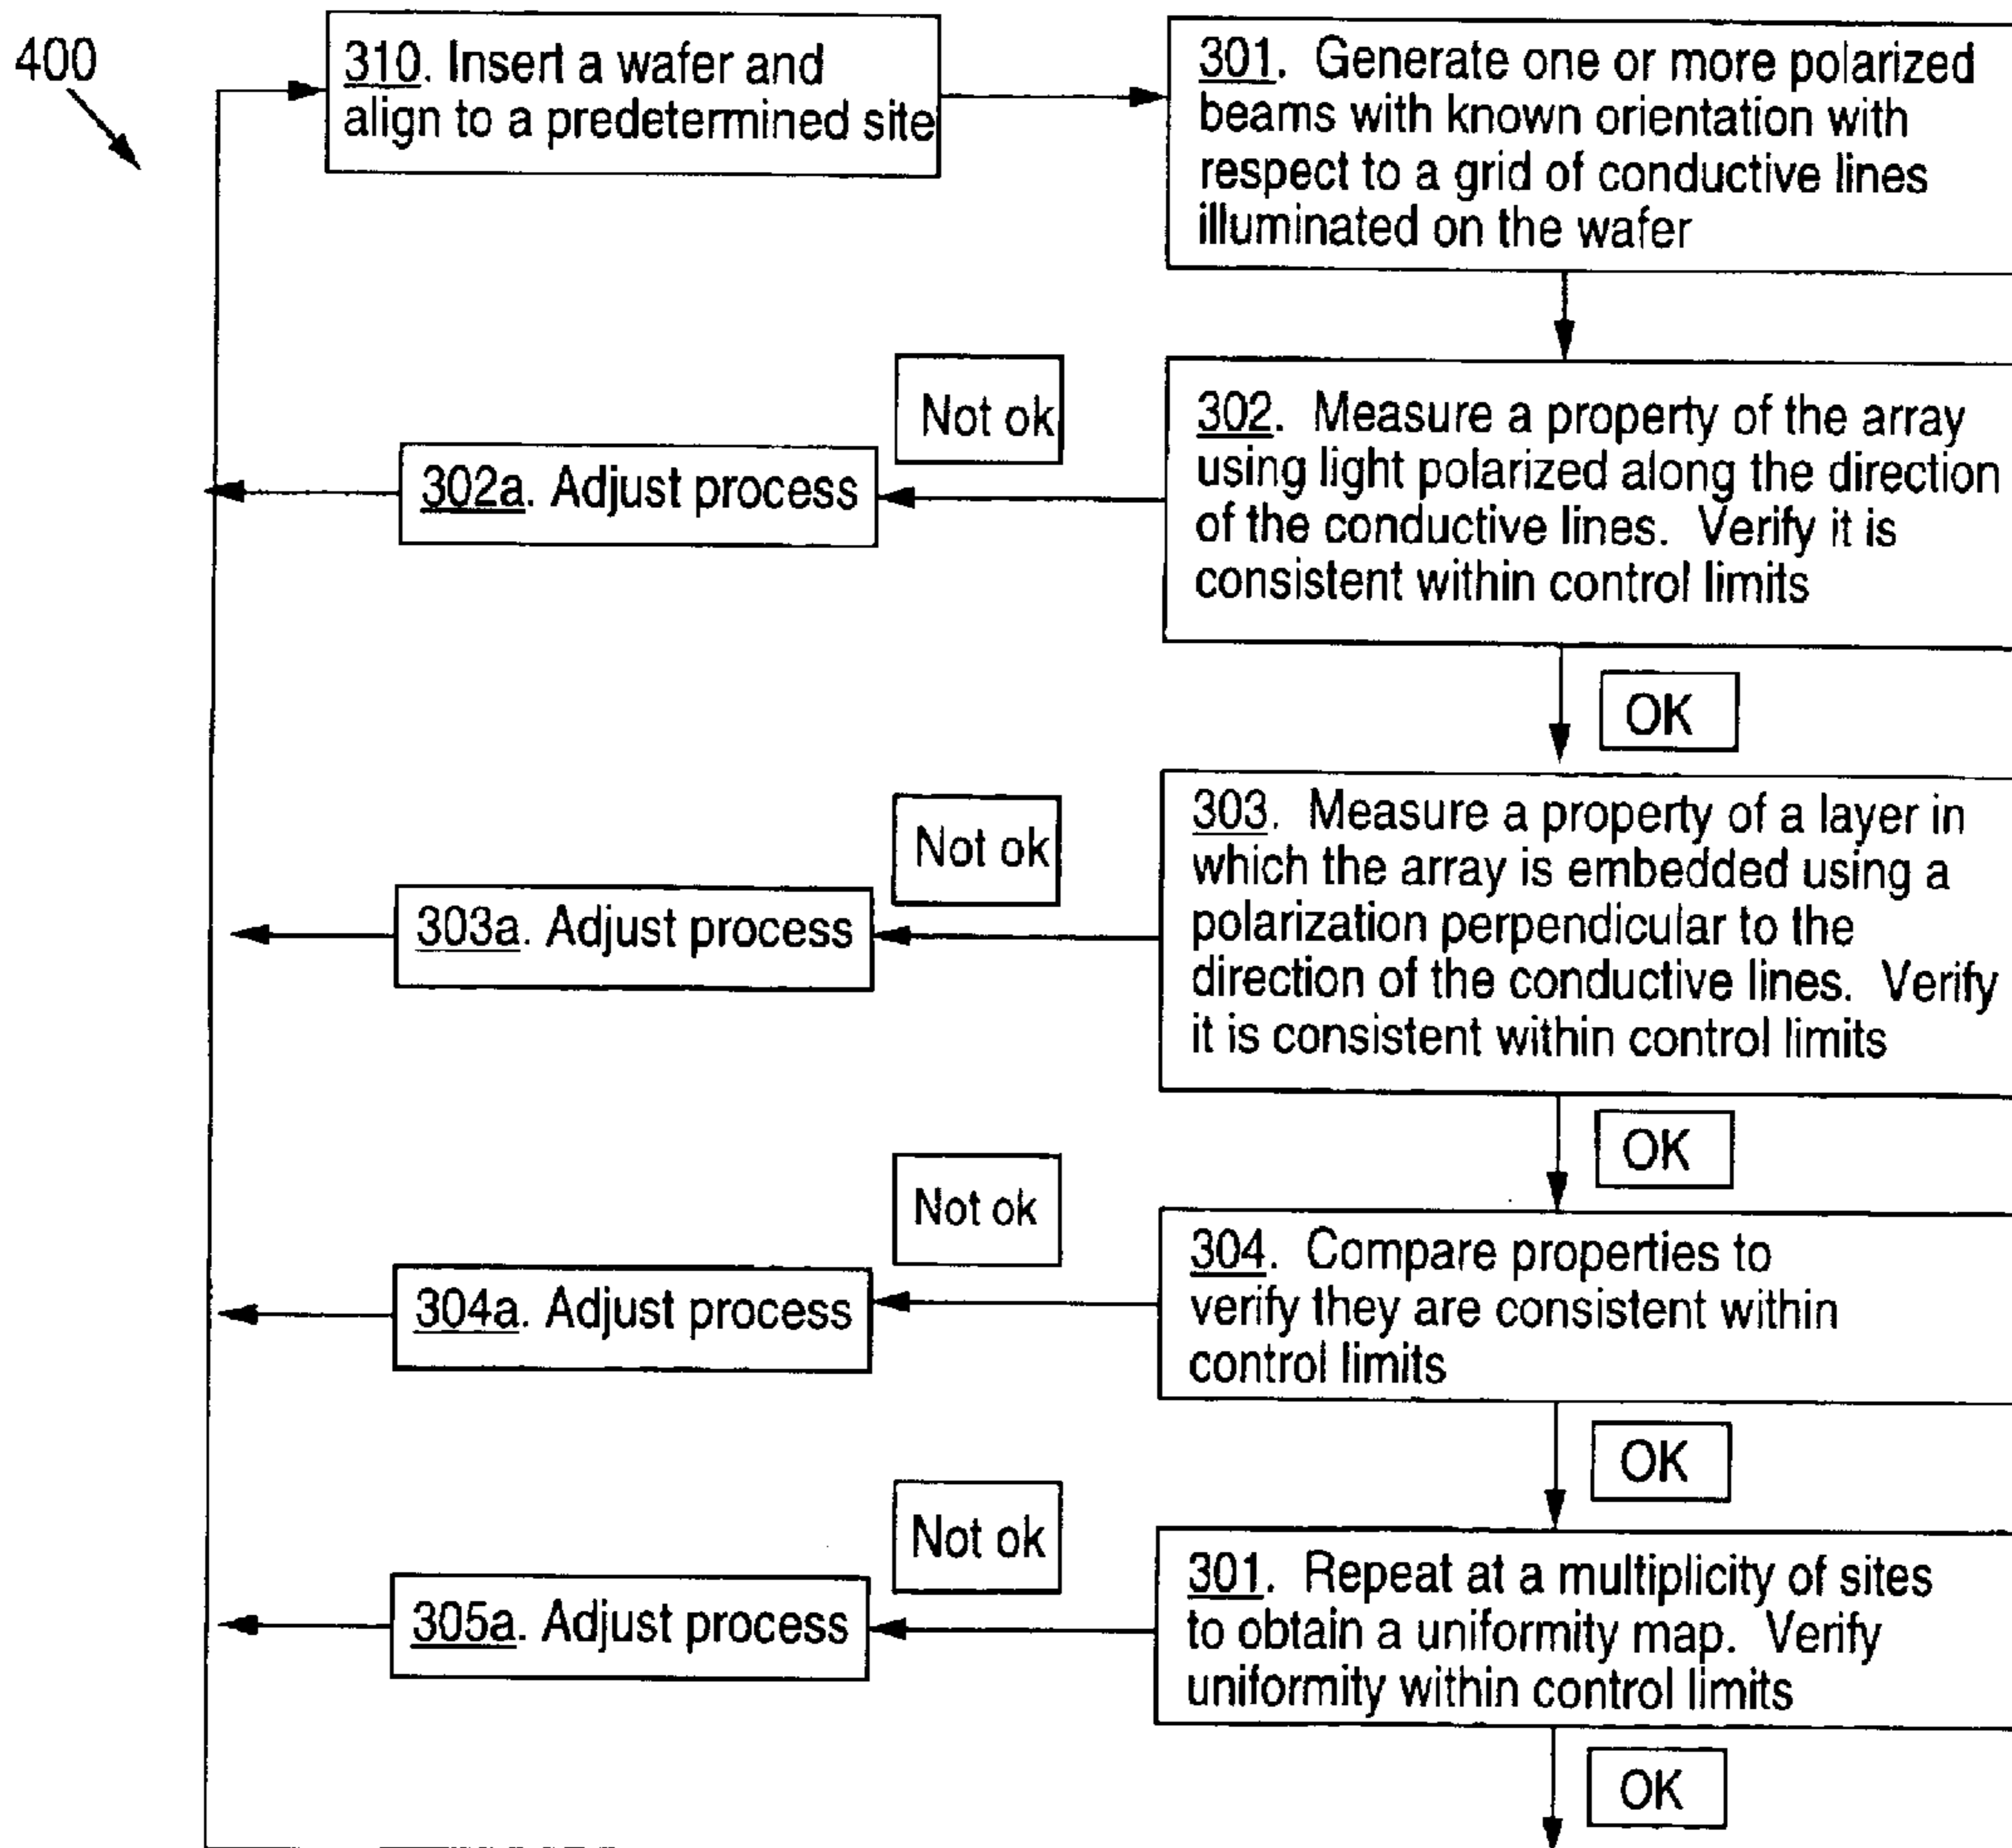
400

310. Insert a wafer and align to a predetermined site

301. Generate one or more polarized beams with known orientation with respect to a grid of conductive lines illuminated on the wafer

Not ok

302a. Adjust process

302. Measure a property of the array using light polarized along the direction of the conductive lines. Verify it is consistent within control limits

OK

Not ok

303a. Adjust process

303. Measure a property of a layer in which the array is embedded using a polarization perpendicular to the direction of the conductive lines. Verify it is consistent within control limits

OK

Not ok

304a. Adjust process

304. Compare properties to verify they are consistent within control limits

OK

Not ok

305a. Adjust process

301. Repeat at a multiplicity of sites to obtain a uniformity map. Verify uniformity within control limits

OK